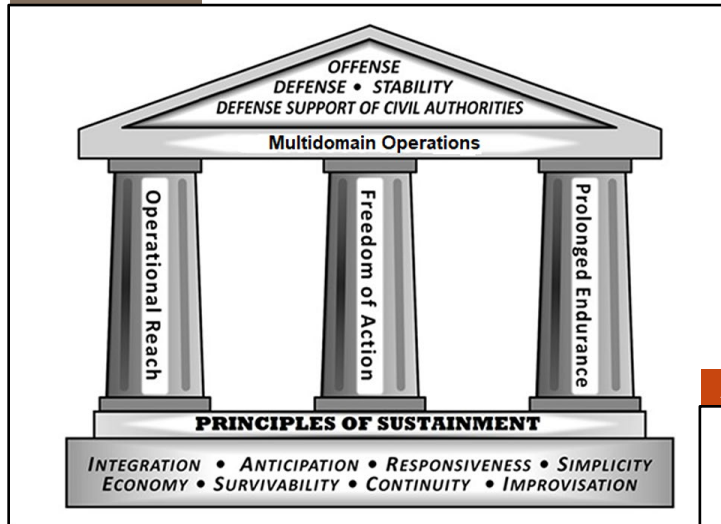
OFFENSE
DEFENSE • STABILITY
DEFENSE SUPPORT OF CIVIL AUTHORITIES

Multidomain Operations

Operational Reach

Freedom of Action

Prolonged Endurance

PRINCIPLES OF SUSTAINMENT

INTEGRATION • ANTICIPATION • RESPONSIVENESS • SIMPLICITY
ECONOMY • SURVIVABILITY • CONTINUITY • IMPROVISATION